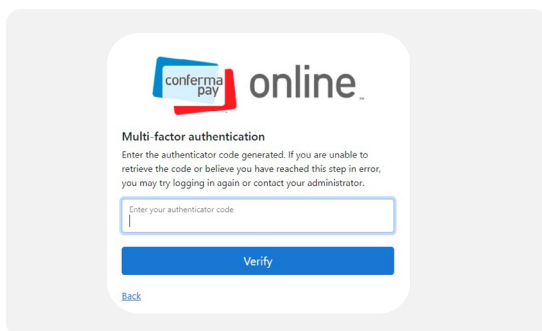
conferma pay online™

Multi-factor authentication

Enter the authenticator code generated. If you are unable to retrieve the code or believe you have reached this step in error, you may try logging in again or contact your administrator.

Enter your authenticator code

Verify

Back